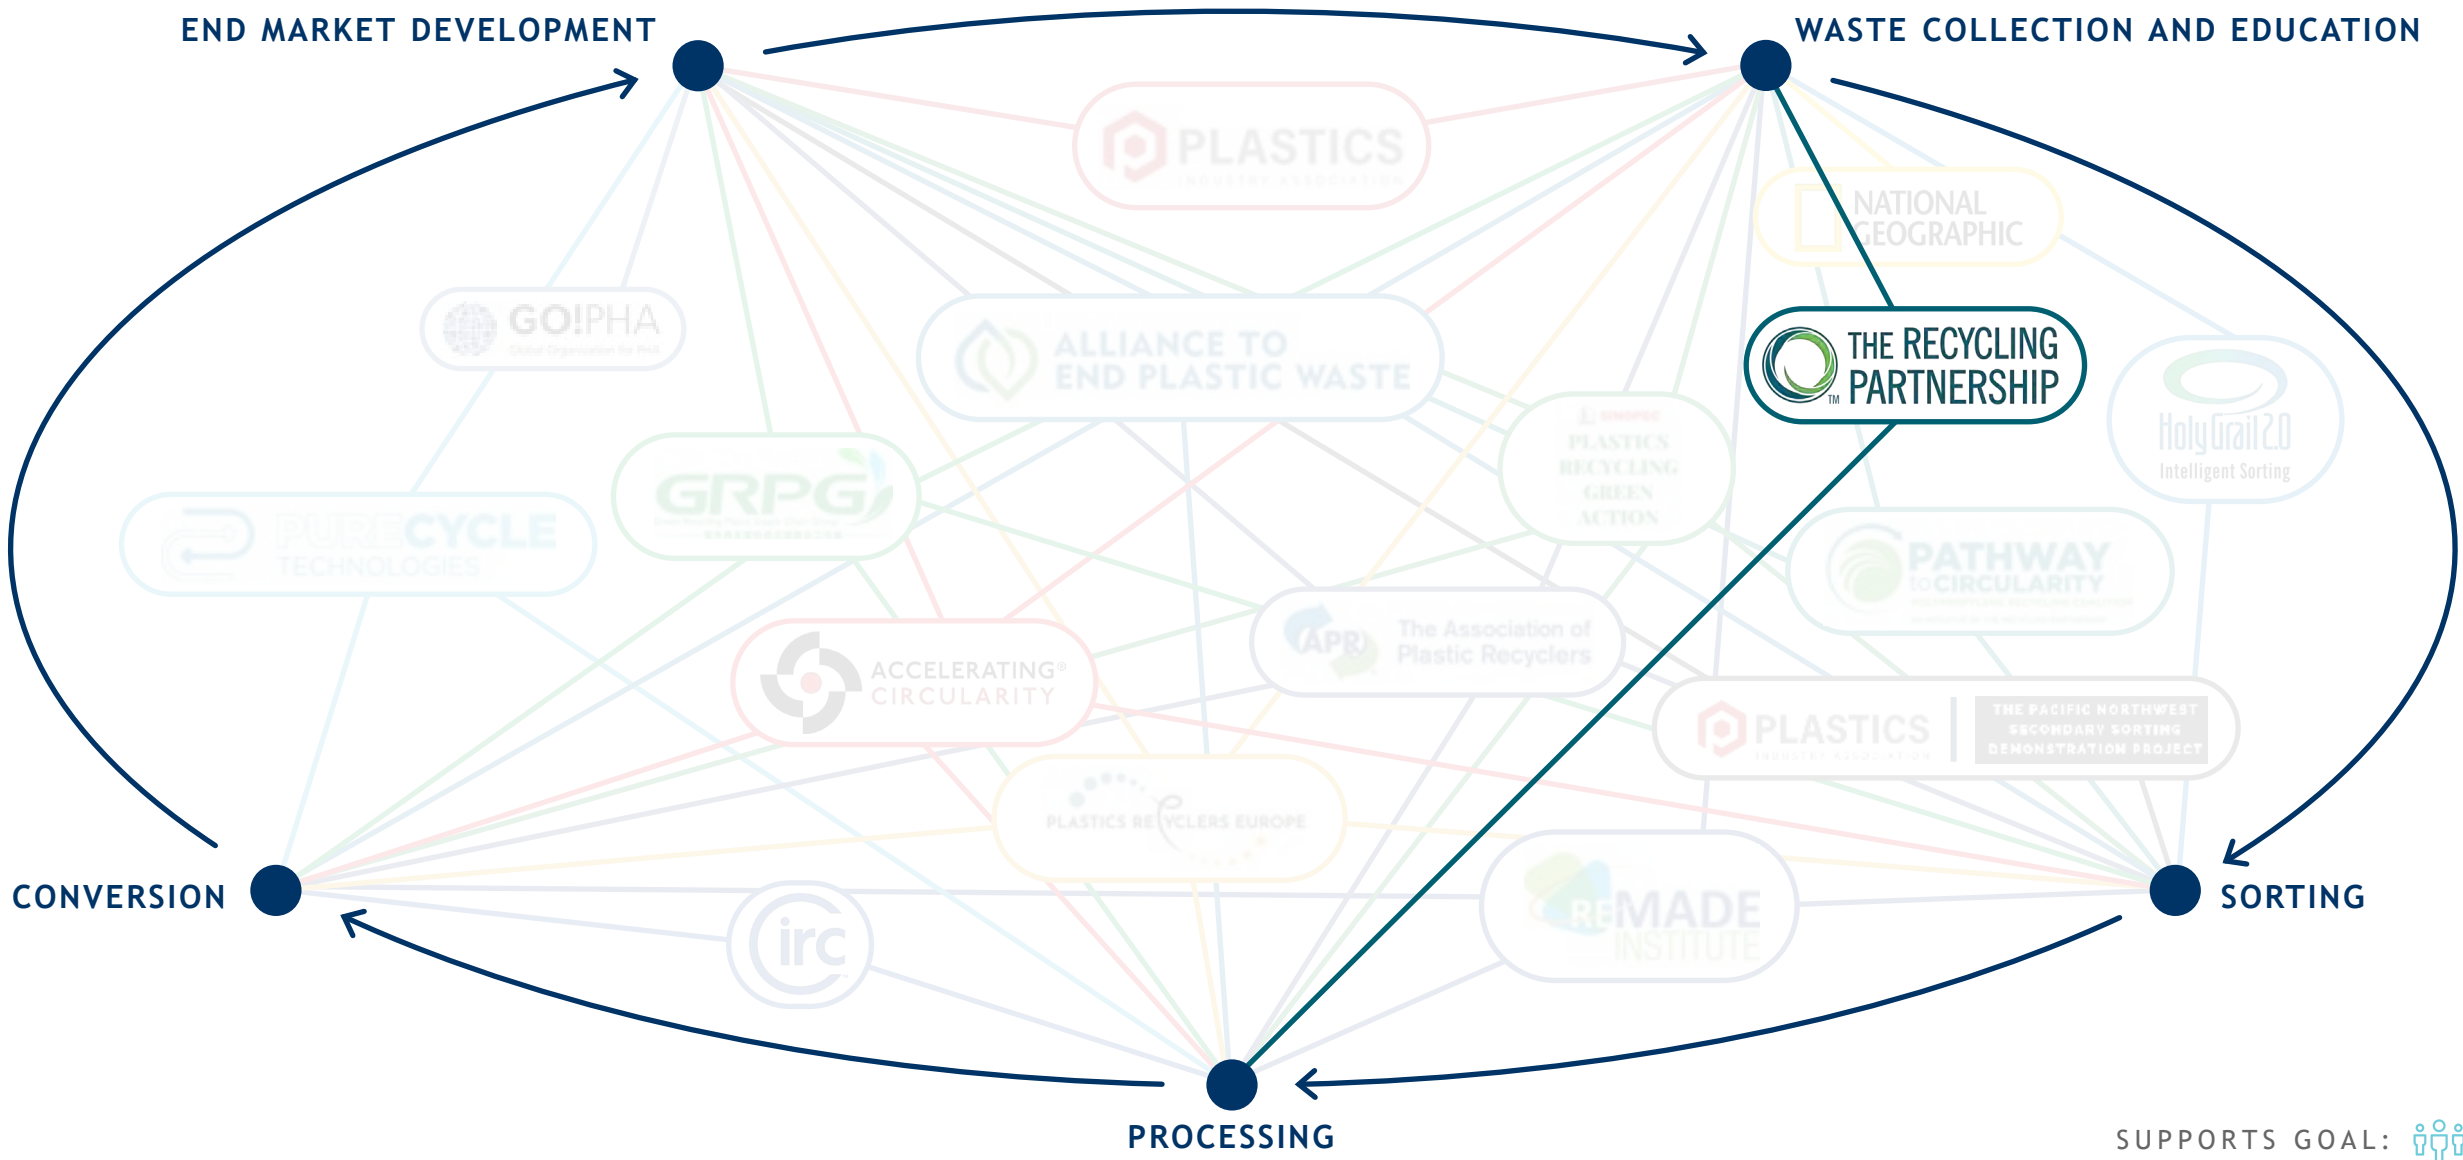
END MARKET DEVELOPMENT

WASTE COLLECTION AND EDUCATION

PLASTICS
INDUSTRY ASSOCIATION

NATIONAL GEOGRAPHIC

GO!PHA

ALLIANCE TO END PLASTIC WASTE

THE RECYCLING PARTNERSHIP

HolyGrail 2.0
Intelligent Sorting

PURECYCLE TECHNOLOGIES

GRPG

PLASTICS RECYCLING GREEN ACTION

PATHWAY to CIRCULARITY

The Association of Plastic Recyclers

ACCELERATING CIRCULARITY

PLASTICS
INDUSTRY ASSOCIATION

THE PACIFIC NORTHWEST SECONDARY SORTING DEMONSTRATION PROJECT

PLASTICS RECYCLERS EUROPE

CONVERSION

SORTING

irc

REMADE INSTITUTE

PROCESSING

SUPPORTS GOAL: